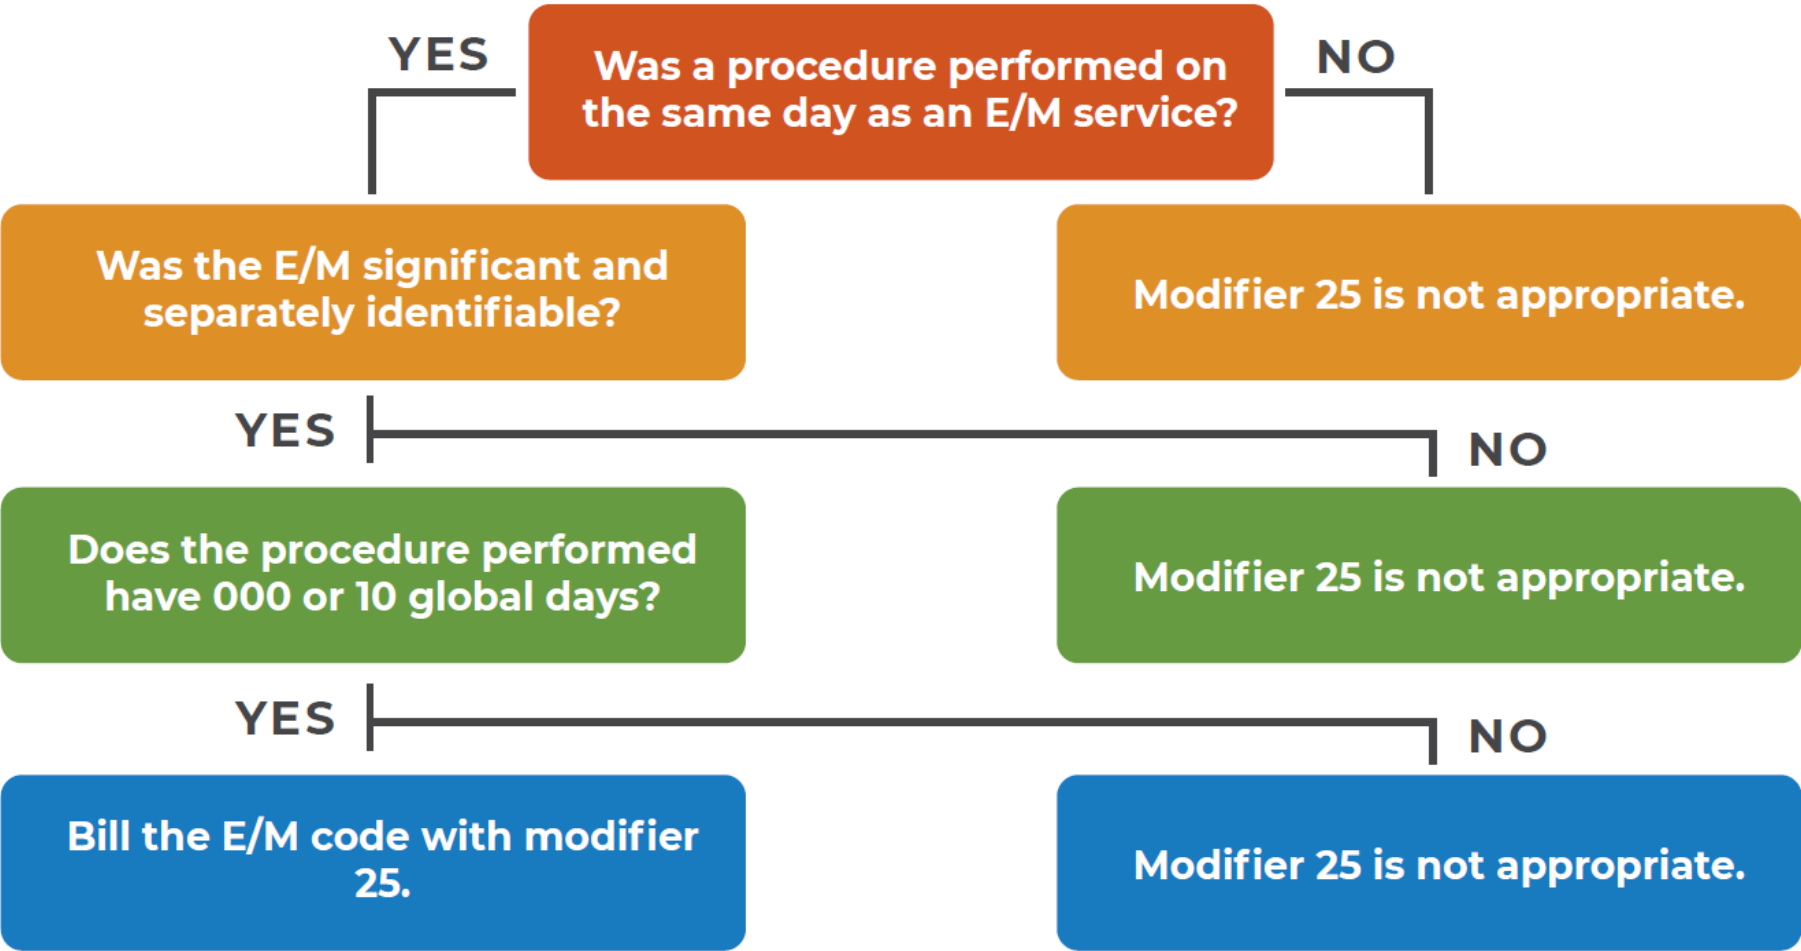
YES

Was a procedure performed on the same day as an E/M service?

NO

Was the E/M significant and separately identifiable?

Modifier 25 is not appropriate.

YES

NO

Does the procedure performed have 000 or 10 global days?

Modifier 25 is not appropriate.

YES

NO

Bill the E/M code with modifier 25.

Modifier 25 is not appropriate.